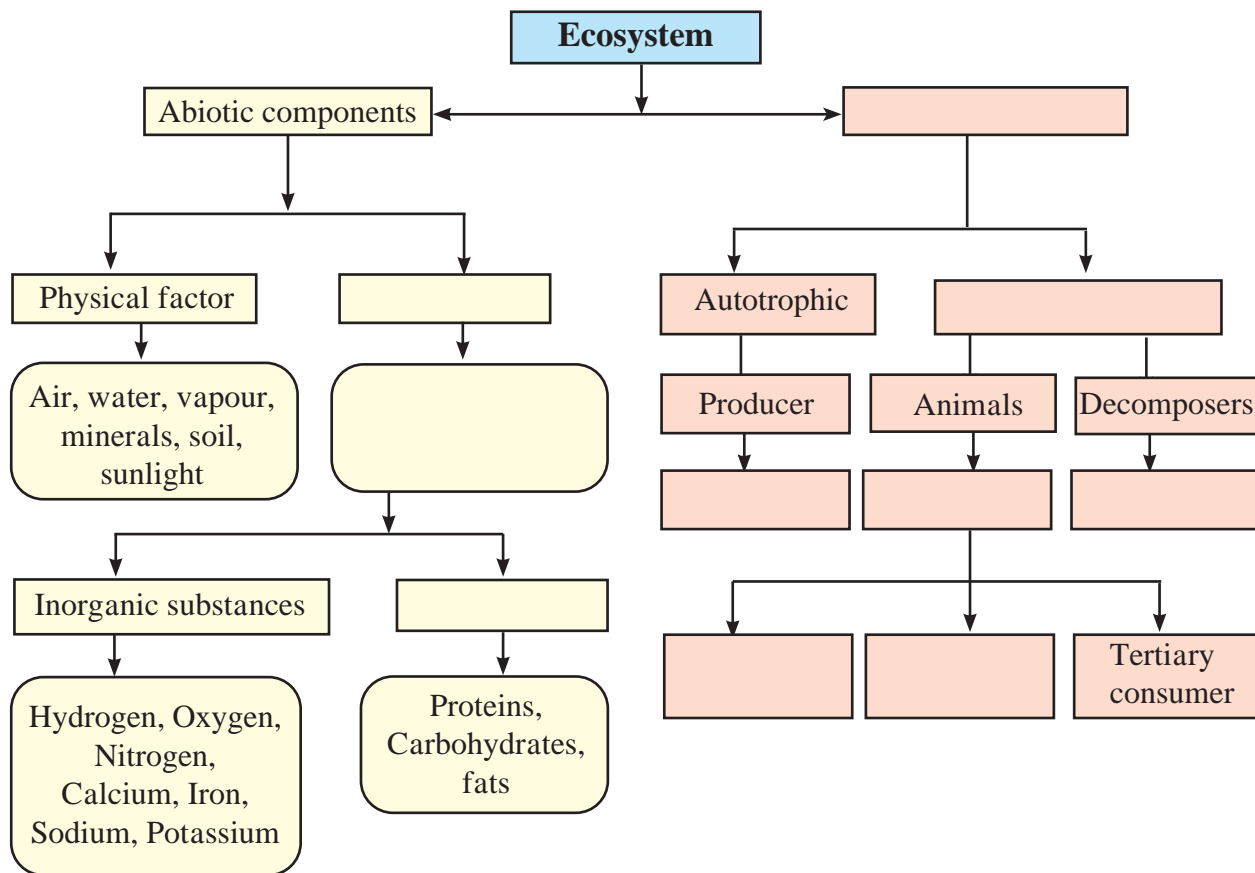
Ecosystem

Abiotic components

Physical factor

Air, water, vapour, minerals, soil, sunlight

Inorganic substances

Hydrogen, Oxygen, Nitrogen, Calcium, Iron, Sodium, Potassium

Proteins, Carbohydrates, fats

Autotrophic

Producer

Animals

Decomposers

Tertiary consumer